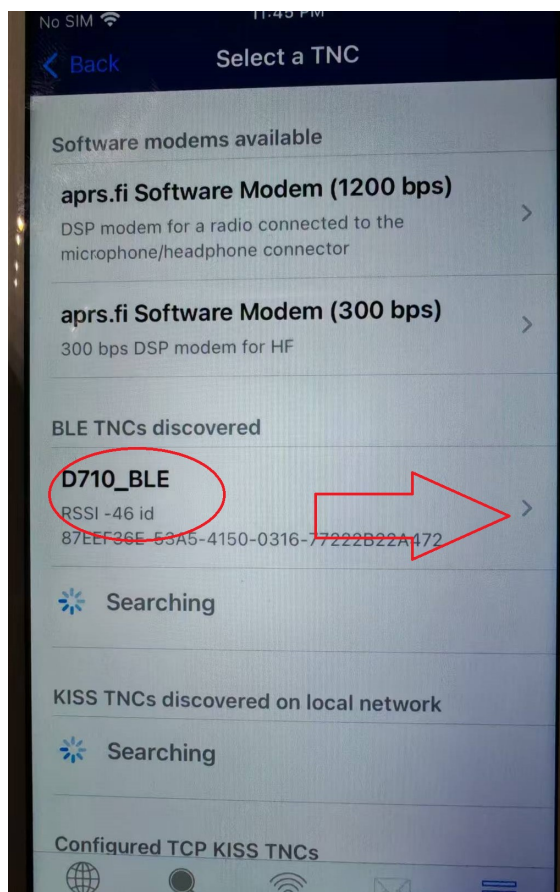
No SIM

Back Select a TNC

Software modems available

aprs.fi Software Modem (1200 bps)
DSP modem for a radio connected to the microphone/headphone connector

aprs.fi Software Modem (300 bps)
300 bps DSP modem for HF

BLE TNCs discovered

D710_BLE
RSSI -46 id
87EEF36E-53A5-4150-0316-77222B22A472

Searching

KISS TNCs discovered on local network

Searching

Configured TCP KISS TNCs